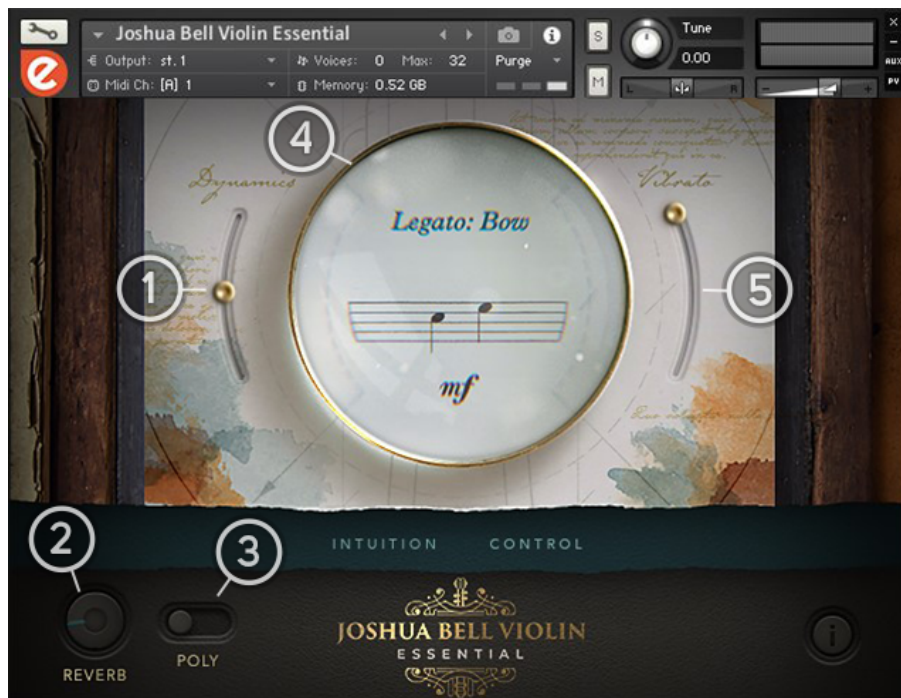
Joshua Bell Violin Essential
Output: st. 1
Voices: 0 Max: 32
Purge
Midi Ch: [A] 1
Memory: 0.52 GB
S
M
Tune
0.00
L
R
AUX
PV

Dynamics
Vibrato
4
1
5
Legato: Bow
mf
2
3
INTUITION
CONTROL
REVERB
POLY
JOSHUA BELL VIOLIN
ESSENTIAL